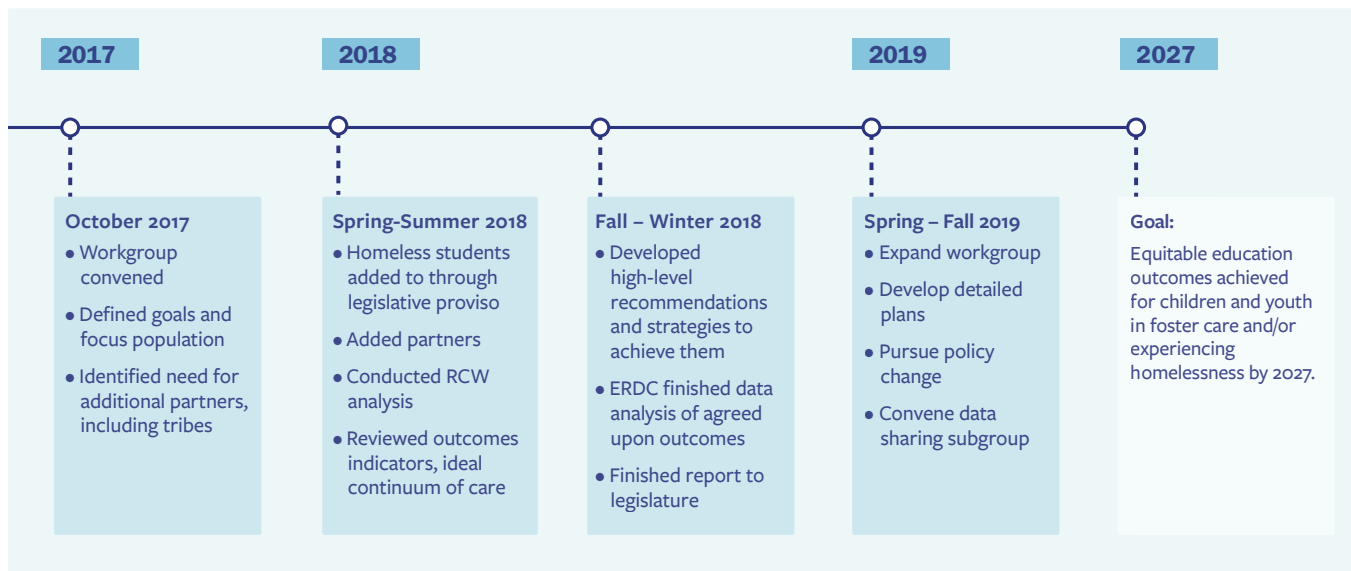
2017

2018

2019

2027

October 2017

- Workgroup convened
- Defined goals and focus population
- Identified need for additional partners, including tribes

Spring-Summer 2018

- Homeless students added to through legislative proviso
- Added partners
- Conducted RCW analysis
- Reviewed outcomes indicators, ideal continuum of care

Fall – Winter 2018

- Developed high-level recommendations and strategies to achieve them
- ERDC finished data analysis of agreed upon outcomes
- Finished report to legislature

Spring – Fall 2019

- Expand workgroup
- Develop detailed plans
- Pursue policy change
- Convene data sharing subgroup

Goal:

Equitable education outcomes achieved for children and youth in foster care and/or experiencing homelessness by 2027.